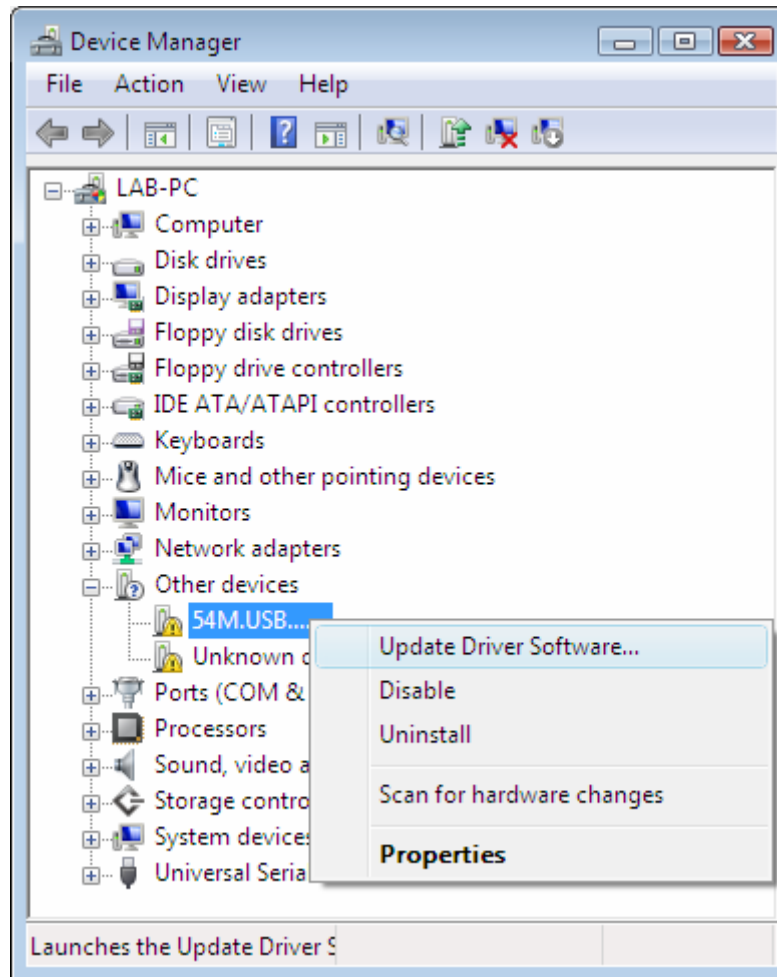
Device Manager

File Action View Help

LAB-PC
Computer
Disk drives
Display adapters
Floppy disk drives
Floppy drive controllers
IDE ATA/ATAPI controllers
Keyboards
Mice and other pointing devices
Monitors
Network adapters
Other devices
54M.USB....
Unknown d
Ports (COM &
Processors
Sound, video a
Storage contro
System devices
Universal Seria

Update Driver Software...
Disable
Uninstall
Scan for hardware changes
Properties

Launches the Update Driver S